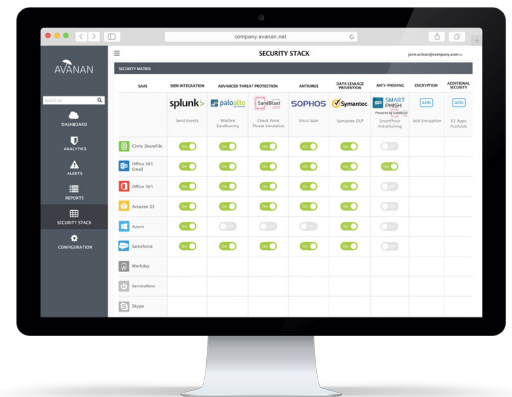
company.avanan.net

AVANAN

Search

DASHBOARD

ANALYTICS

ALERTS

REPORTS

SECURITY STACK

CONFIGURATION

SECURITY STACK

jane.wilson@company.com

SECURITY MATRIX

| SAAS | SIEM INTEGRATION | ADVANCED THREAT PROTECTION | | ANTIVIRUS | DATA LEAKAGE PREVENTION | ANTI-PHISHING | ENCRYPTION | ADDITIONAL SECURITY |
|---|---|---|---|---|---|---|---|---|
| | splunk> | paloalto | SandBlast | SOPHOS | Symantec | SMART PHISH | ADD | ADD |
| | Send Events | Wildfire Sandboxing | Check Point Threat Emulation | Virus Scan | Symantec DLP | SmartPhish Antiphishing | Add Encryption | 61 Apps Available |
| Citrix ShareFile | On | On | On | On | On | | | |
| Office 365 Email | On | On | On | On | On | On | | |
| Office 365 | On | On | On | On | On | | | |
| Amazon S3 | On | On | On | On | On | | | |
| Azure | On | | | | On | | | |
| Salesforce | On | On | On | On | On | | | |
| Workday | | | | | | | | |
| ServiceNow | | | | | | | | |
| Skype | | | | | | | | |